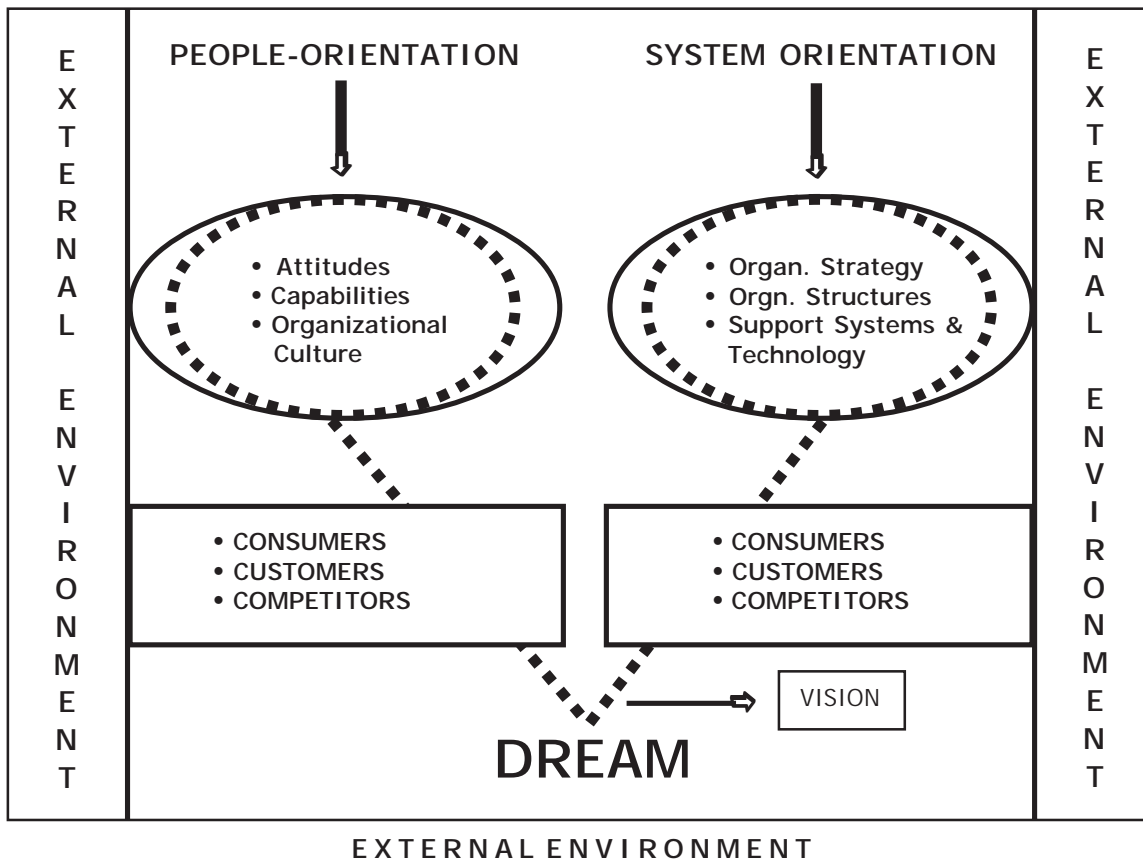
EXTERNAL ENVIRONMENT

PEOPLE-ORIENTATION

SYSTEM ORIENTATION

EXTERNAL ENVIRONMENT

• Attitudes
• Capabilities
• Organizational Culture

• Organ. Strategy
• Orgn. Structures
• Support Systems & Technology

• CONSUMERS
• CUSTOMERS
• COMPETITORS

• CONSUMERS
• CUSTOMERS
• COMPETITORS

VISION

DREAM

EXTERNAL ENVIRONMENT